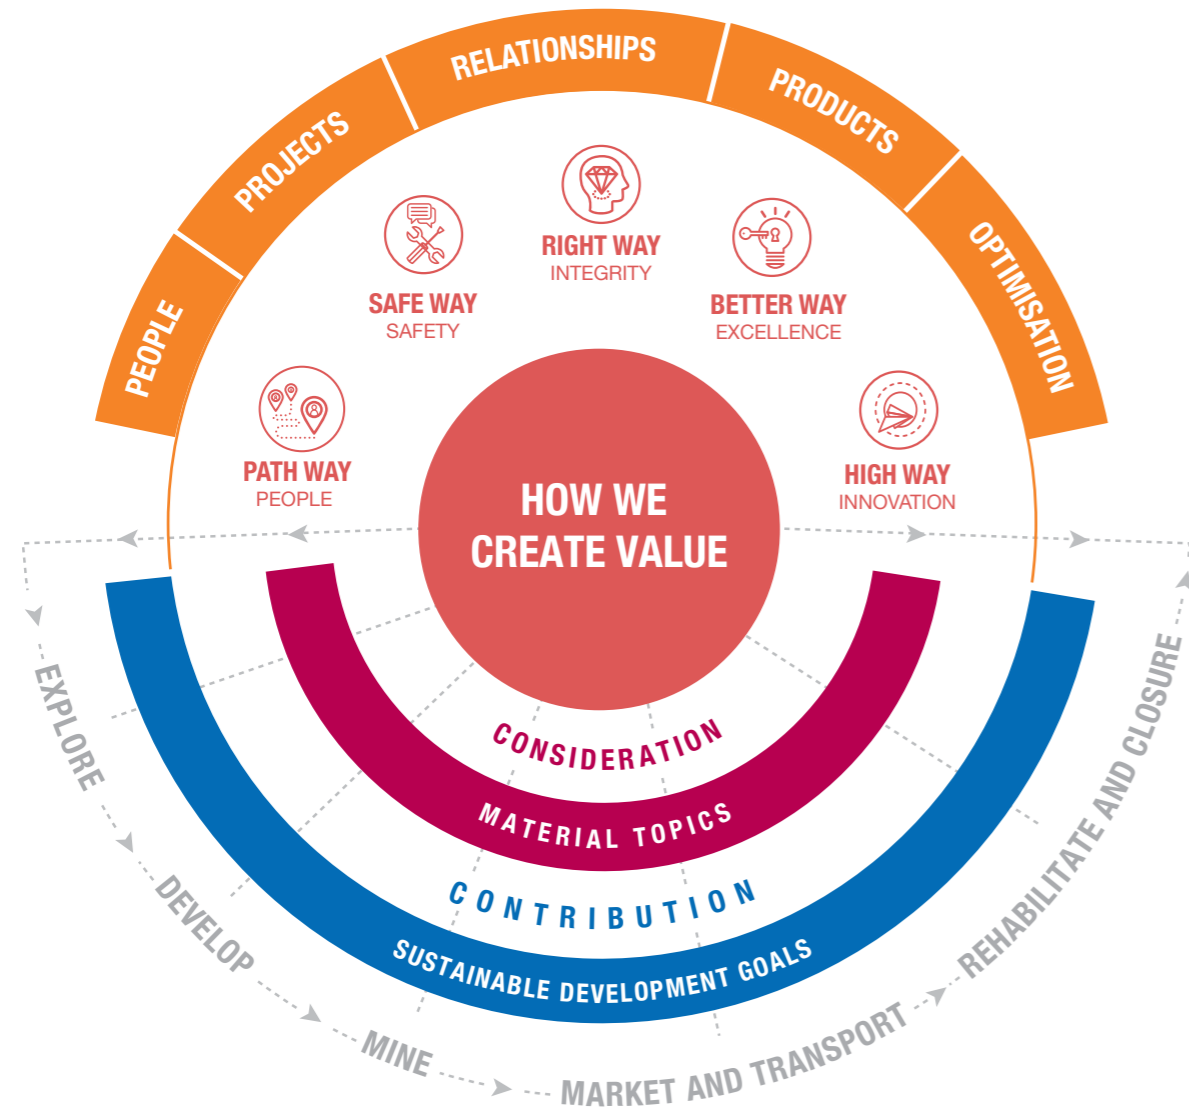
PEOPLE
PROJECTS
RELATIONSHIPS
PRODUCTS
OPTIMISATION

SAFE WAY
SAFETY

RIGHT WAY
INTEGRITY

BETTER WAY
EXCELLENCE

PATH WAY
PEOPLE

HIGH WAY
INNOVATION

HOW WE CREATE VALUE

CONSIDERATION
MATERIAL TOPICS

CONTRIBUTION
SUSTAINABLE DEVELOPMENT GOALS

EXPLORE
DEVELOP
MINE
MARKET AND TRANSPORT
REHABILITATE AND CLOSURE